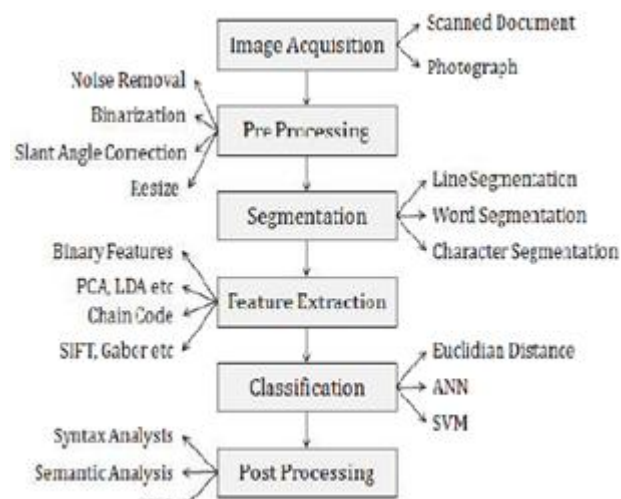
Image Acquisition
Scanned Document
Photograph

Noise Removal
Binarization
Slant Angle Correction
Resize
Pre Processing

Segmentation
Line Segmentation
Word Segmentation
Character Segmentation

Binary Features
PCA, LDA etc
Chain Code
SIFT, Gabor etc
Feature Extraction

Classification
Euclidian Distance
ANN
SVM

Syntax Analysis
Semantic Analysis
Post Processing